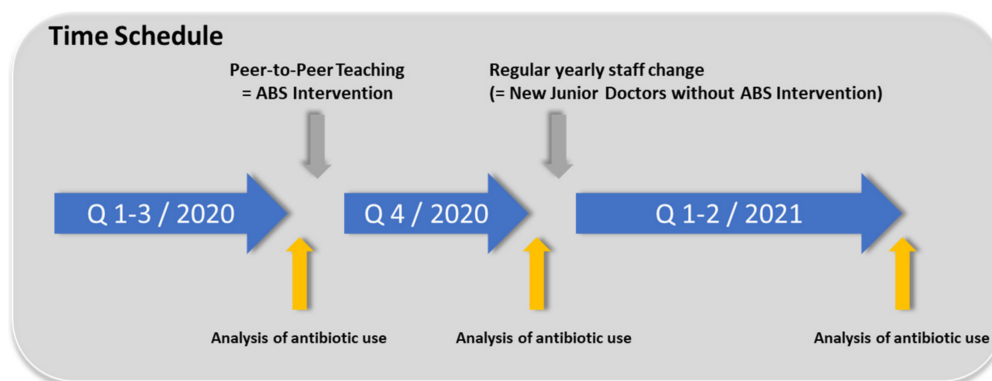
Time Schedule

Peer-to-Peer Teaching
= ABS Intervention

Regular yearly staff change
(= New Junior Doctors without ABS Intervention)

Q 1-3 / 2020

Q 4 / 2020

Q 1-2 / 2021

Analysis of antibiotic use

Analysis of antibiotic use

Analysis of antibiotic use